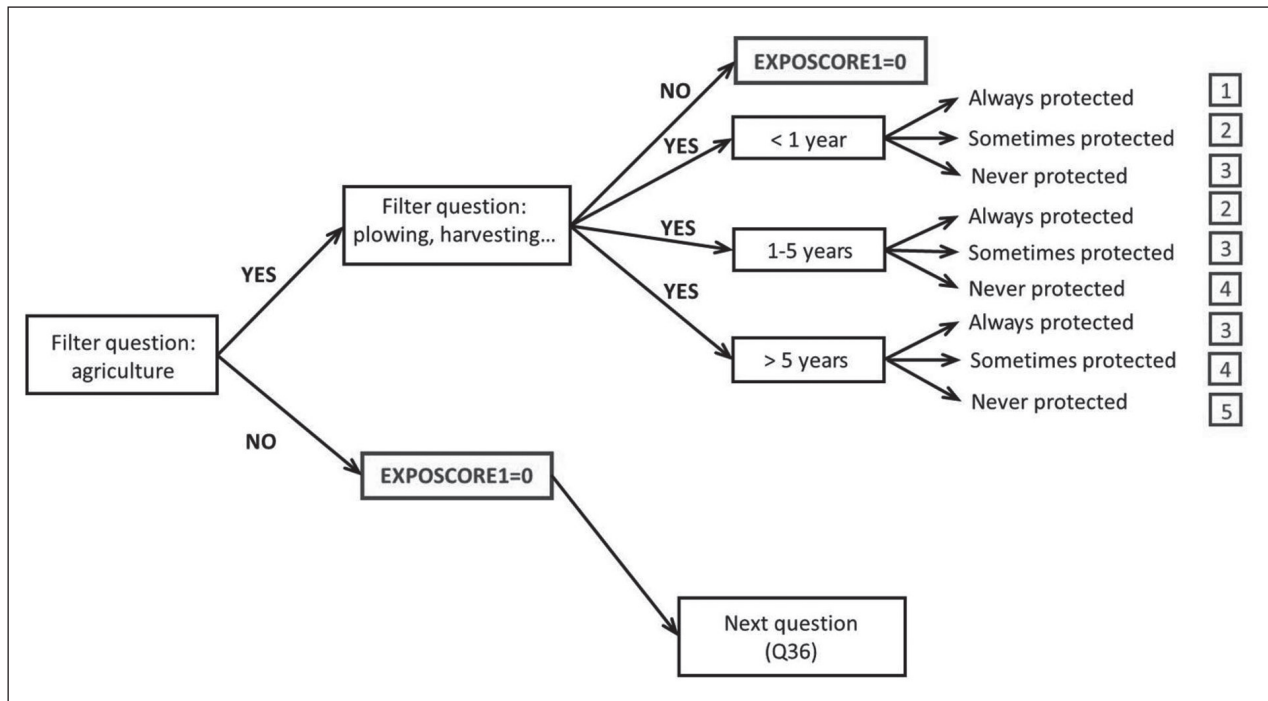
Filter question: agriculture

YES

Filter question: plowing, harvesting...

NO

EXPOSCORE1=0

YES

< 1 year

Always protected 1

Sometimes protected 2

Never protected 3

YES

1-5 years

Always protected 2

Sometimes protected 3

Never protected 4

YES

> 5 years

Always protected 3

Sometimes protected 4

Never protected 5

NO

EXPOSCORE1=0

Next question (Q36)